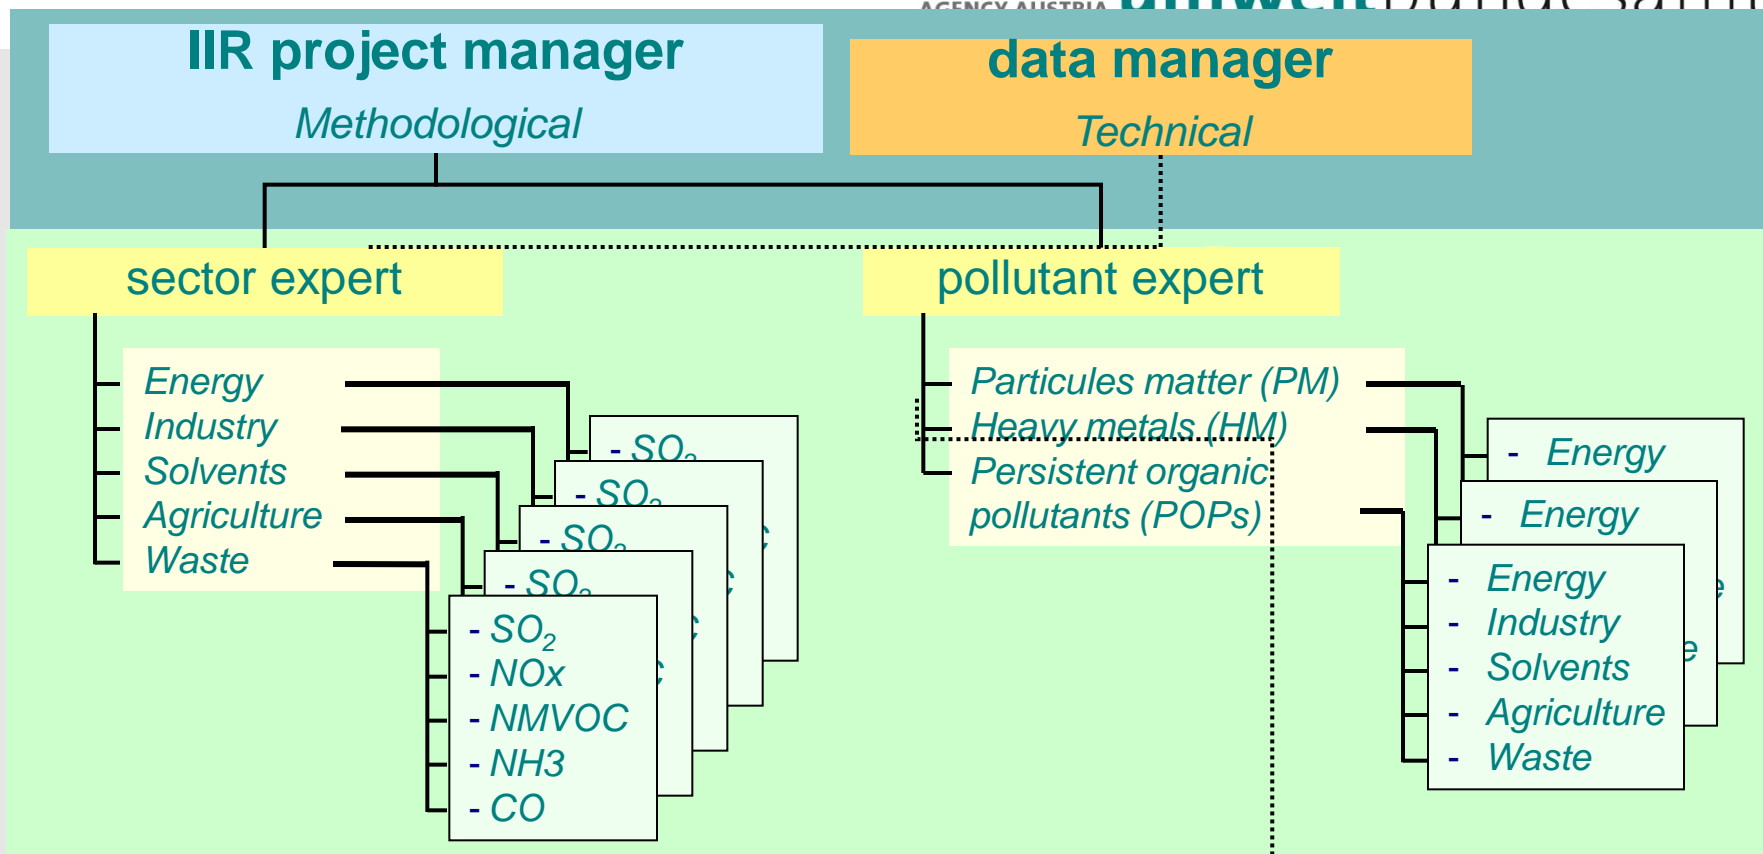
AGENCY AUSTRIA umweltbundesamt

IIR project manager
Methodological

data manager
Technical

sector expert

pollutant expert

Energy
Industry
Solvents
Agriculture
Waste

- $SO_2$
- $SO_2$
- $SO_2$
- $SO_2$

- $SO_2$
- NOx
- NMVOC
- NH3
- CO

Particules matter (PM)
Heavy metals (HM)
Persistent organic pollutants (POPs)

- Energy
- Energy

- Energy
- Industry
- Solvents
- Agriculture
- Waste